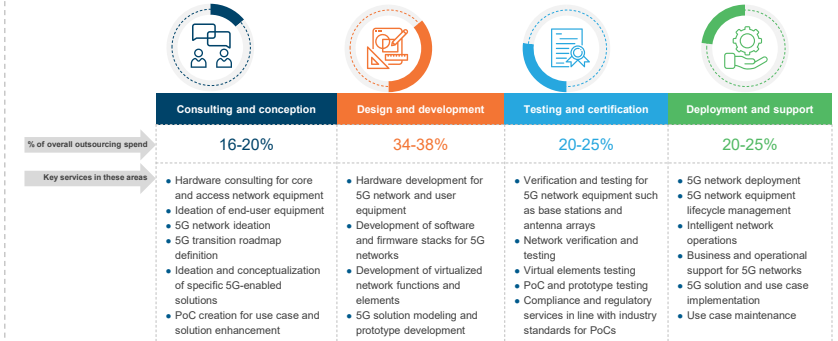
| | Consulting and conception | Design and development | Testing and certification | Deployment and support |
|---|---|---|---|---|
| % of overall outsourcing spend | 16-20% | 34-38% | 20-25% | 20-25% |
| Key services in these areas | • Hardware consulting for core and access network equipment<br>• Ideation of end-user equipment<br>• 5G network ideation<br>• 5G transition roadmap definition<br>• Ideation and conceptualization of specific 5G-enabled solutions<br>• PoC creation for use case and solution enhancement | • Hardware development for 5G network and user equipment<br>• Development of software and firmware stacks for 5G networks<br>• Development of virtualized network functions and elements<br>• 5G solution modeling and prototype development | • Verification and testing for 5G network equipment such as base stations and antenna arrays<br>• Network verification and testing<br>• Virtual elements testing<br>• PoC and prototype testing<br>• Compliance and regulatory services in line with industry standards for PoCs | • 5G network deployment<br>• 5G network equipment lifecycle management<br>• Intelligent network operations<br>• Business and operational support for 5G networks<br>• 5G solution and use case implementation<br>• Use case maintenance |